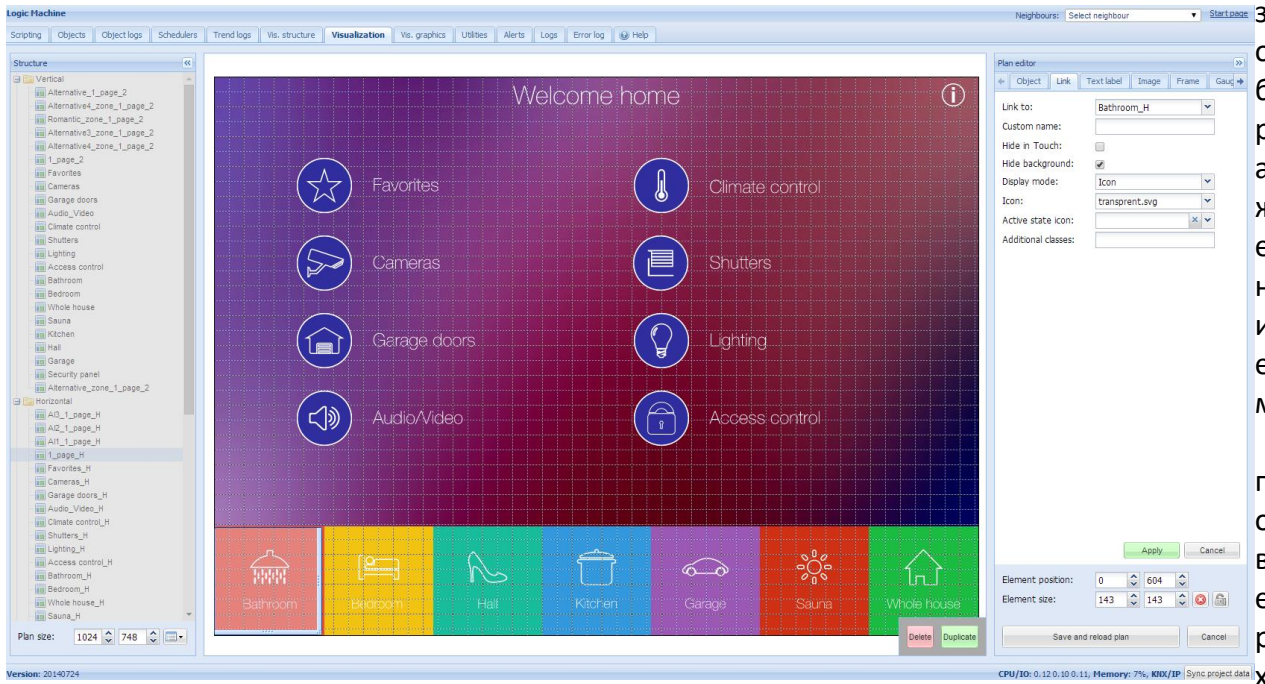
Logic Machine

Neighbours: Select neighbour Start page

Scripting | Objects | Object logs | Schedulers | Trend logs | Vis. structure | Visualization | Vis. graphics | Utilities | Alerts | Logs | Error log | Help

Structure

Vertical
Alternative_1_page_2
Alternative4_zone_1_page_2
Romantic_zone_1_page_2
Alternative3_zone_1_page_2
Alternative4_zone_1_page_2
1_page_2
Favorites
Cameras
Garage doors
Audio_Video
Climate control
Shutters
Lighting
Access control
Bathroom
Bedroom
Whole house
Sauna
Kitchen
Hall
Garage
Security panel
Alternative_zone_1_page_2
Horizontal
Al3_1_page_H
Al2_1_page_H
Al1_1_page_H
1_page_H
Favorites_H
Cameras_H
Garage doors_H
Audio_Video_H
Climate control_H
Shutters_H
Lighting_H
Access control_H
Bathroom_H
Bedroom_H
Whole house_H
Sauna_H

Plan size: 1024 748

Welcome home

Favorites
Climate control
Cameras
Shutters
Garage doors
Lighting
Audio/Video
Access control

Bathroom
Bedroom
Hall
Kitchen
Garage
Sauna
Whole house

Delete Duplicate

Plan editor

Object | Link | Text label | Image | Frame | Gaug

Link to: Bathroom_H
Custom name:
Hide in Touch:
Hide background:
Display mode: Icon
Icon: transprent.svg
Active state icon:
Additional classes:

Apply Cancel

Element position: 0 604
Element size: 143 143

Save and reload plan Cancel

Version: 20140724

CPU/IO: 0.12 0.10 0.11, Memory: 7%, KNX/IP Sync project data

з
о
б
р
а
ж
е
н
и
е
м

п
о
в
е
р
х